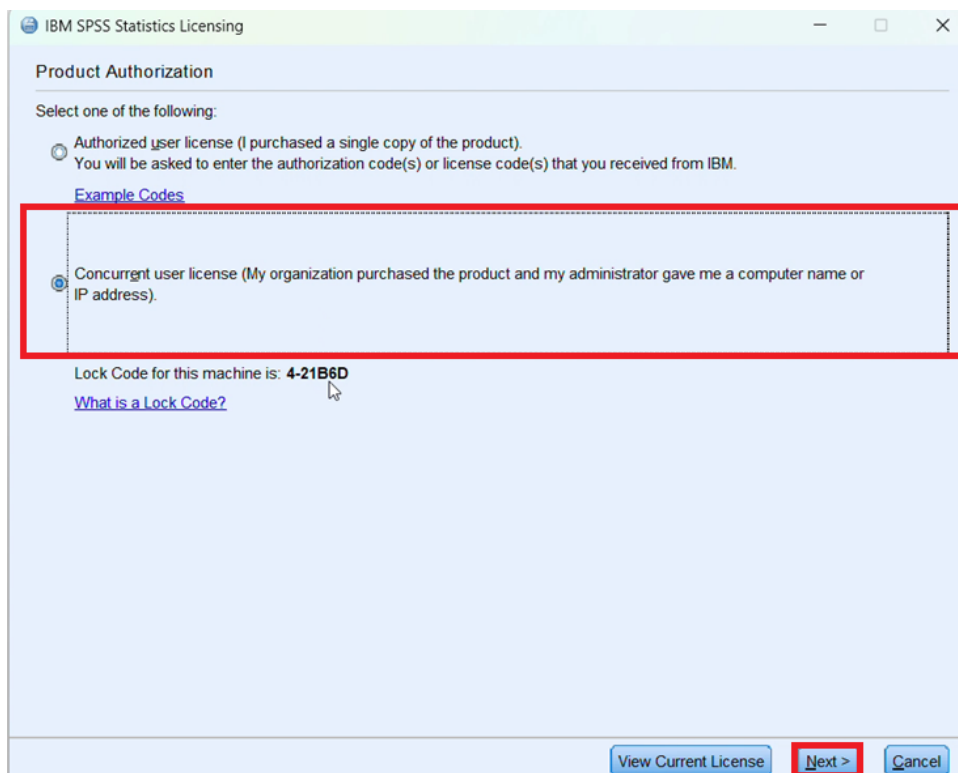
IBM SPSS Statistics Licensing

Product Authorization

Select one of the following:

Authorized user license (I purchased a single copy of the product).
You will be asked to enter the authorization code(s) or license code(s) that you received from IBM.

Example Codes

Concurrent user license (My organization purchased the product and my administrator gave me a computer name or IP address).

Lock Code for this machine is: 4-21B6D

What is a Lock Code?

View Current License

Next >

Cancel